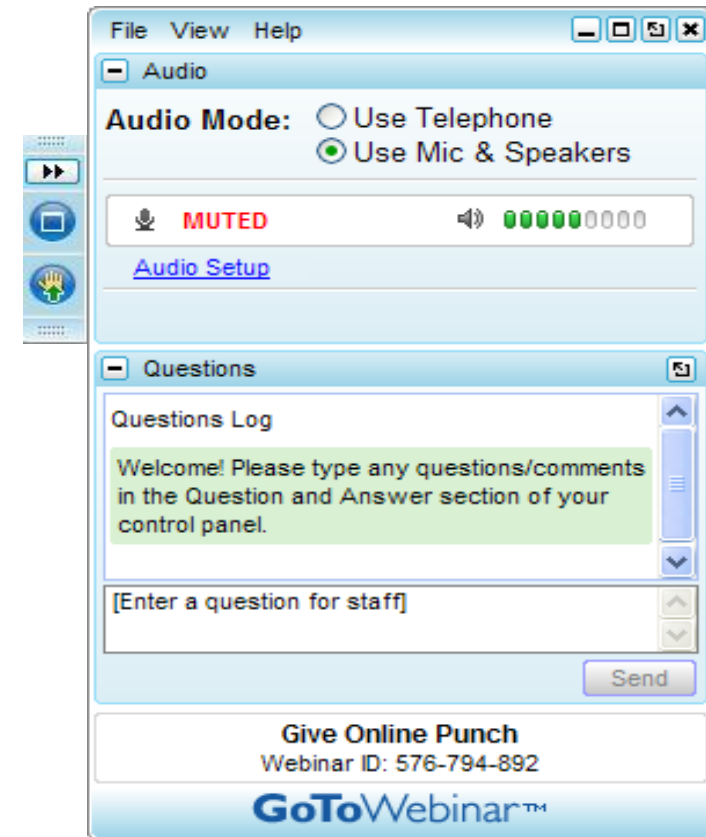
File View Help

Audio

Audio Mode: Use Telephone
Use Mic & Speakers

MUTED

Audio Setup

Questions

Questions Log

Welcome! Please type any questions/comments in the Question and Answer section of your control panel.

[Enter a question for staff]

Send

Give Online Punch
Webinar ID: 576-794-892

GoToWebinar™